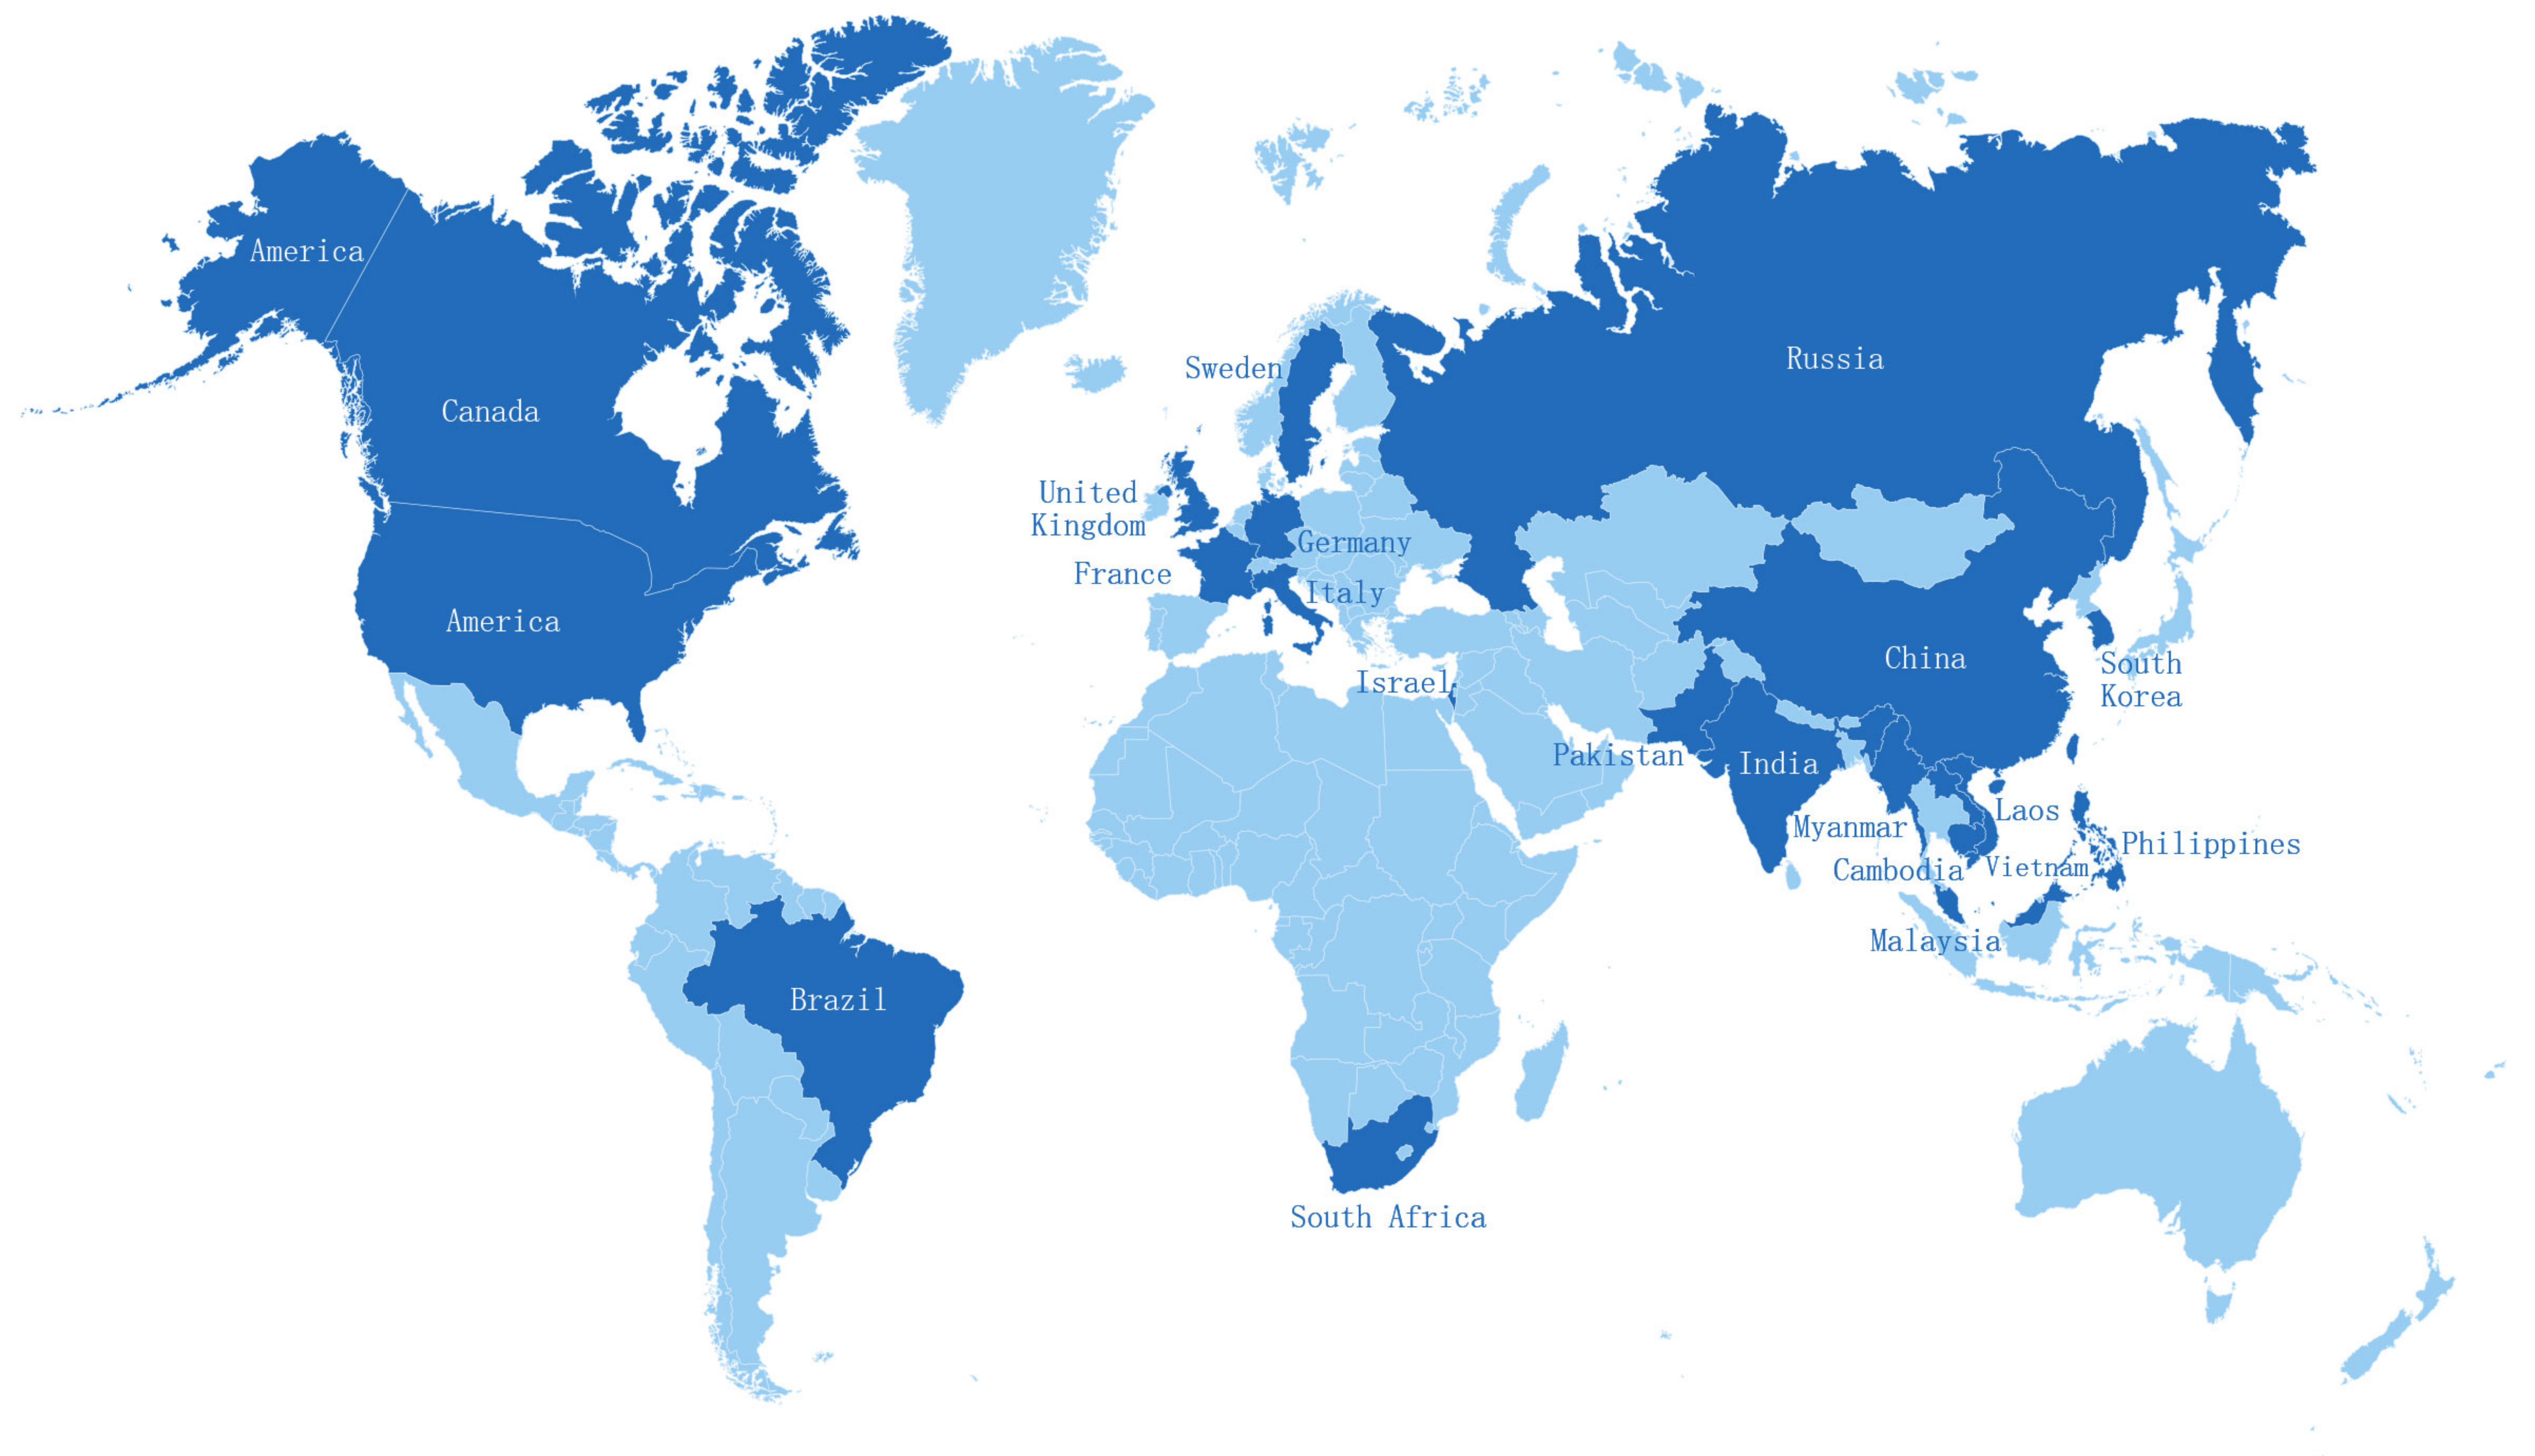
America

Canada

America

Brazil

Sweden

United Kingdom

France

Germany

Italy

Israel

South Africa

Russia

China

South Korea

Pakistan

India

Myanmar

Laos

Philippines

Cambodia

Vietnam

Malaysia